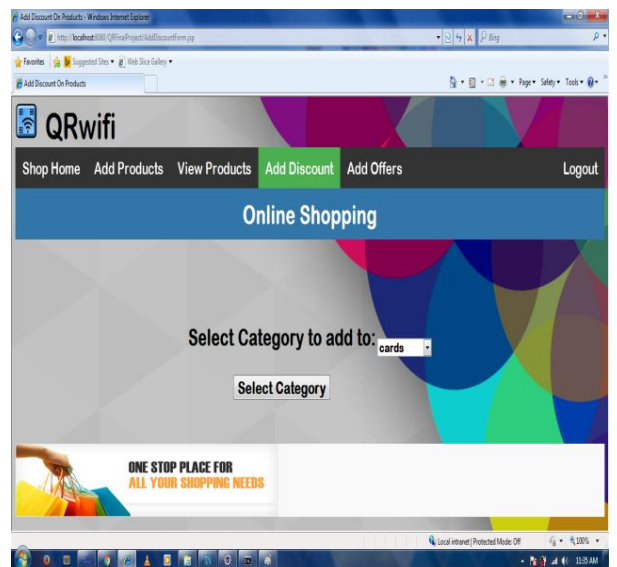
Add Discount On Products - Windows Internet Explorer

http://localhost:8080/QRFinalProject/AddDiscountForm.jsp

Bing

Favorites | Suggested Sites ▾ | Web Slice Gallery ▾

Add Discount On Products

Page ▾ Safety ▾ Tools ▾

QRwifi

Shop Home | Add Products | View Products | Add Discount | Add Offers | Logout

Online Shopping

Select Category to add to: cards

Select Category

ONE STOP PLACE FOR
ALL YOUR SHOPPING NEEDS

Local intranet | Protected Mode: Off

100%

11:35 AM